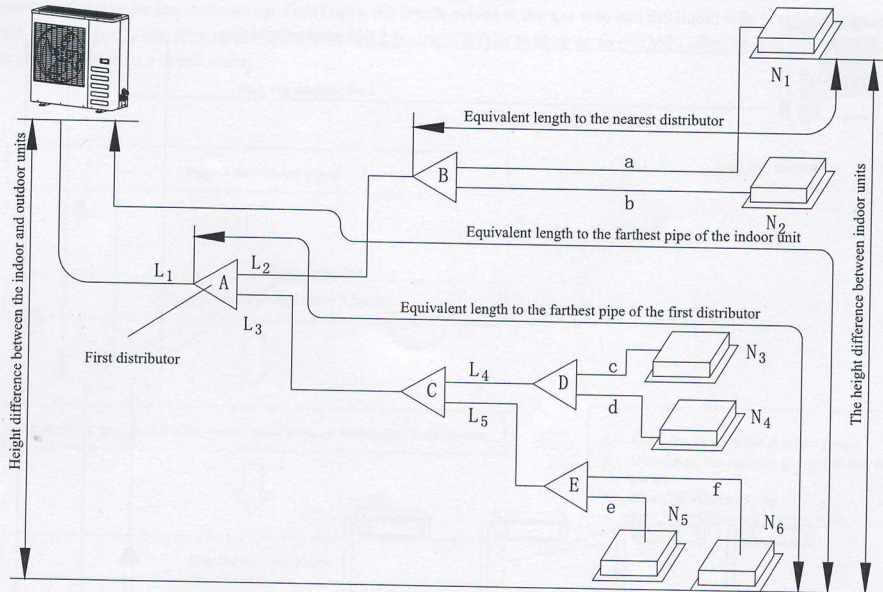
Equivalent length to the nearest distributor

$N_1$

a

B

b

$N_2$

Equivalent length to the farthest pipe of the indoor unit

$L_1$

$L_2$

A

$L_3$

First distributor

Equivalent length to the farthest pipe of the first distributor

$L_4$

C

D

c

$N_3$

d

$N_4$

$L_5$

E

f

e

$N_5$

$N_6$

Height difference between the indoor and outdoor units

The height difference between indoor units